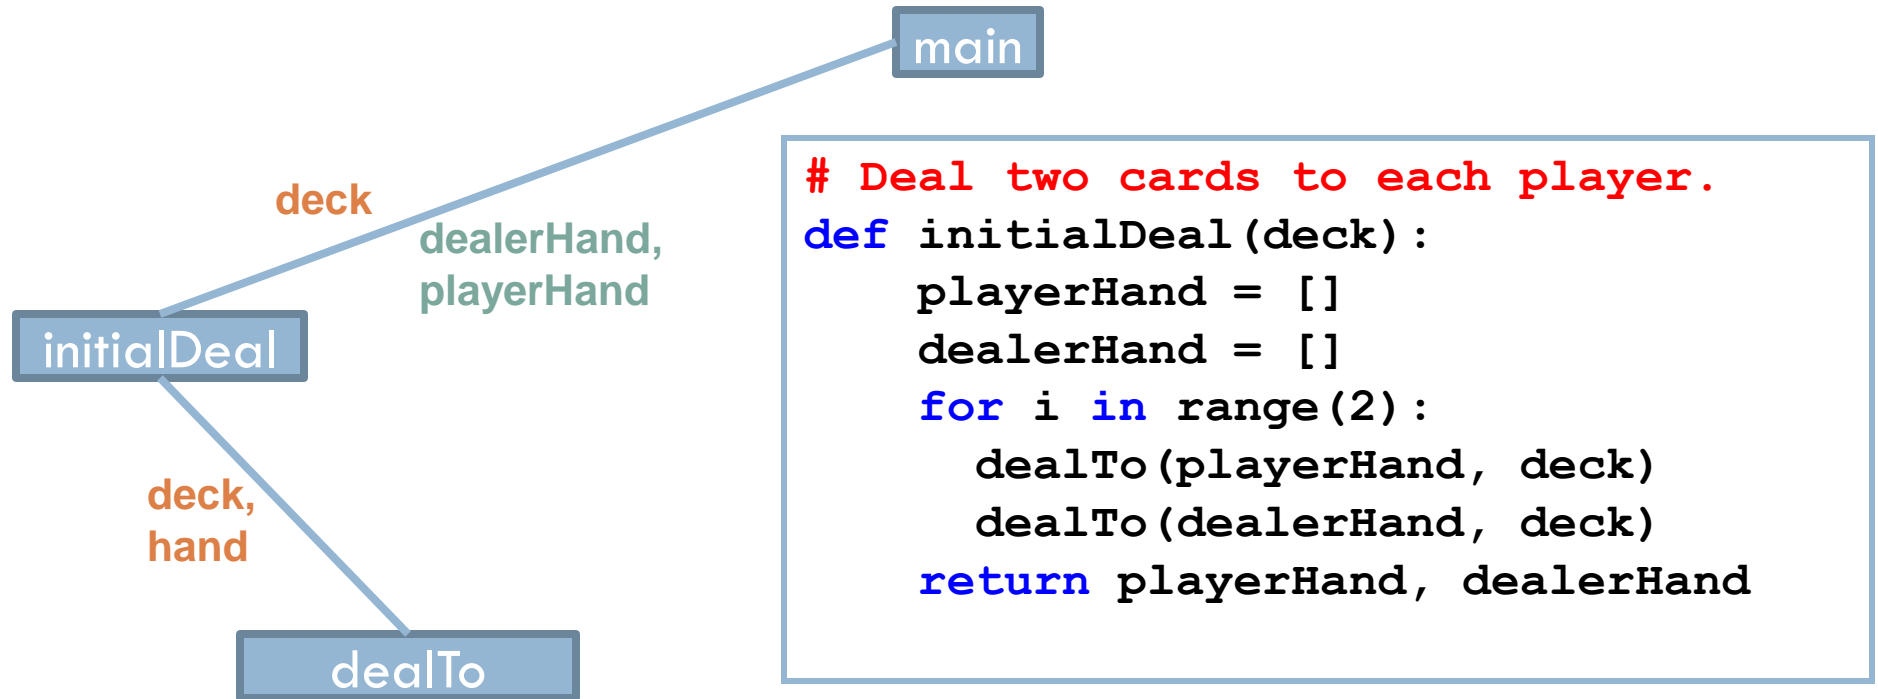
main

deck

dealerHand, playerHand

initialDeal

deck, hand

dealTo

# Deal two cards to each player.
def initialDeal(deck):
    playerHand = []
    dealerHand = []
    for i in range(2):
      dealTo(playerHand, deck)
      dealTo(dealerHand, deck)
    return playerHand, dealerHand